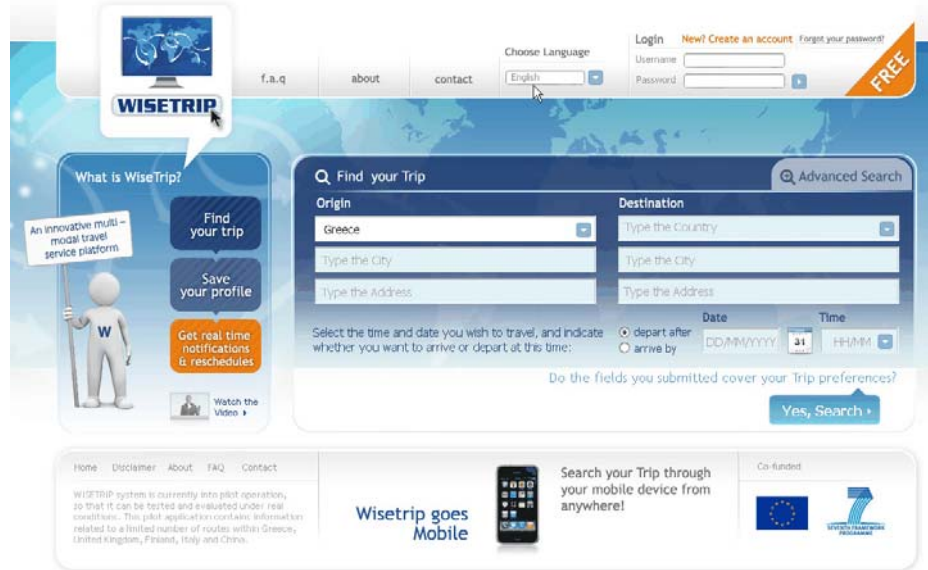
WISETRIP

f.a.q about contact

Choose Language
English

Login New? Create an account Forgot your password?
Username
Password

FREE

What is WiseTrip?

An innovative multi-modal travel service platform

Find your trip

Save your profile

Get real time notifications & reschedules

Watch the Video ›

Find your Trip

Advanced Search

Origin
Greece
Type the City
Type the Address

Destination
Type the Country
Type the City
Type the Address

Select the time and date you wish to travel, and indicate whether you want to arrive or depart at this time:

depart after
arrive by

Date
DD/MM/YYYY
31

Time
HH/MM

Do the fields you submitted cover your Trip preferences?

Yes, Search ›

Home Disclaimer About FAQ Contact

WISETRIP system is currently into pilot operation, so that it can be tested and evaluated under real conditions. This pilot application contains information related to a limited number of routes within Greece, United Kingdom, Finland, Italy and China.

Wisetrip goes Mobile

Search your Trip through your mobile device from anywhere!

Co-funded

SEVENTH FRAMEWORK PROGRAMME